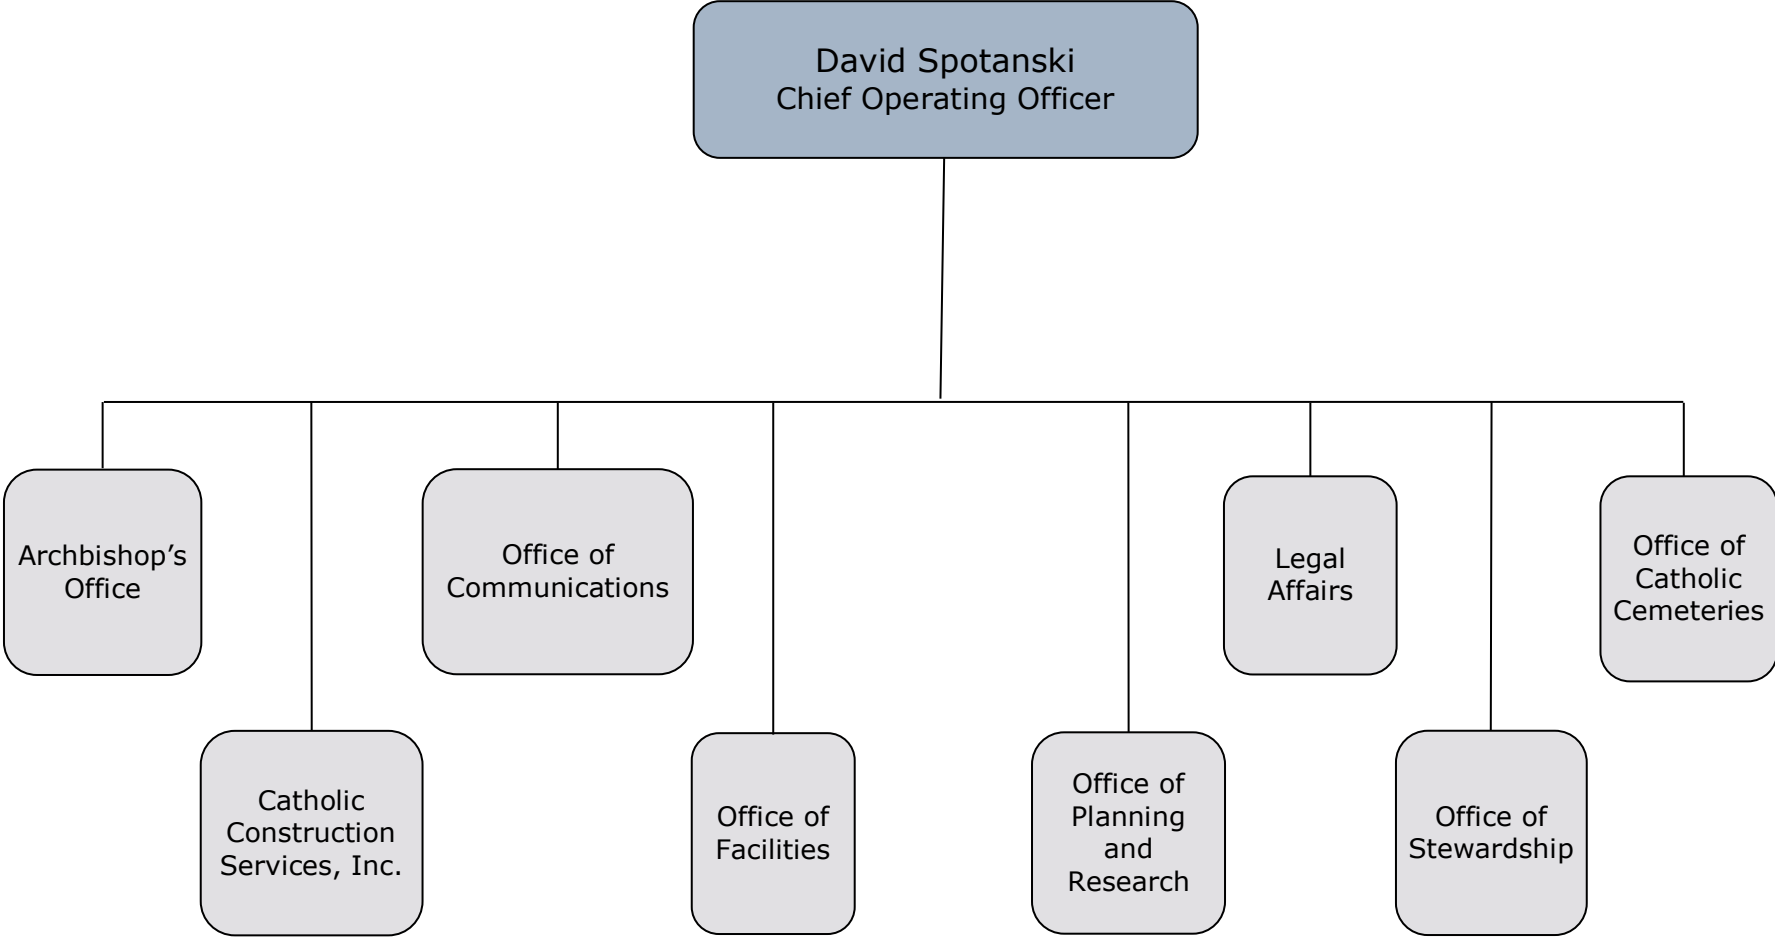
David Spotanski
Chief Operating Officer

Archbishop’s Office

Catholic Construction Services, Inc.

Office of Communications

Office of Facilities

Office of Planning and Research

Legal Affairs

Office of Stewardship

Office of Catholic Cemeteries